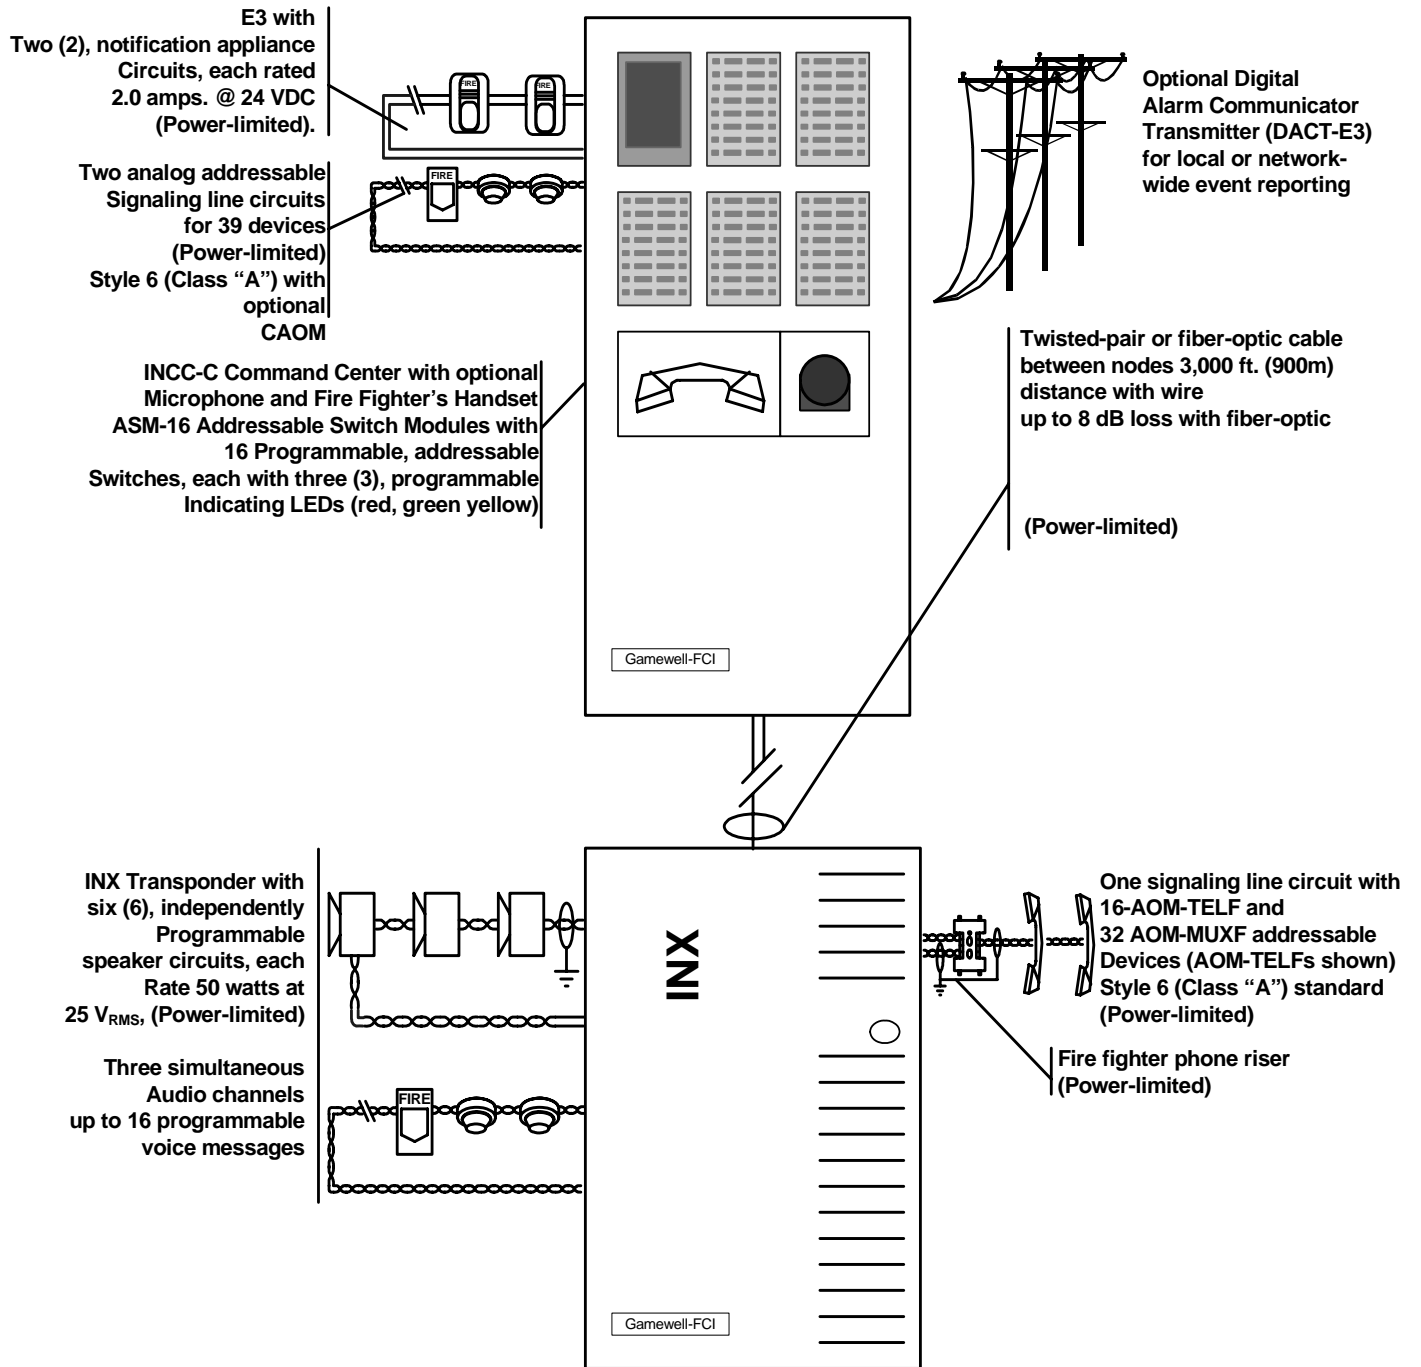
E3 with
Two (2), notification appliance Circuits, each rated 2.0 amps. @ 24 VDC (Power-limited).

FIRE

FIRE

Two analog addressable Signaling line circuits for 39 devices (Power-limited) Style 6 (Class "A") with optional CAOM

FIRE

INCC-C Command Center with optional Microphone and Fire Fighter's Handset ASM-16 Addressable Switch Modules with 16 Programmable, addressable Switches, each with three (3), programmable Indicating LEDs (red, green yellow)

Optional Digital Alarm Communicator Transmitter (DACT-E3) for local or network-wide event reporting

Twisted-pair or fiber-optic cable between nodes 3,000 ft. (900m) distance with wire up to 8 dB loss with fiber-optic

(Power-limited)

Gamewell-FCI

INX Transponder with six (6), independently Programmable speaker circuits, each Rate 50 watts at 25 $V_{RMS}$, (Power-limited)

Three simultaneous Audio channels up to 16 programmable voice messages

FIRE

INX

One signaling line circuit with 16-AOM-TELF and 32 AOM-MUXF addressable Devices (AOM-TELFs shown) Style 6 (Class "A") standard (Power-limited)

Fire fighter phone riser (Power-limited)

Gamewell-FCI